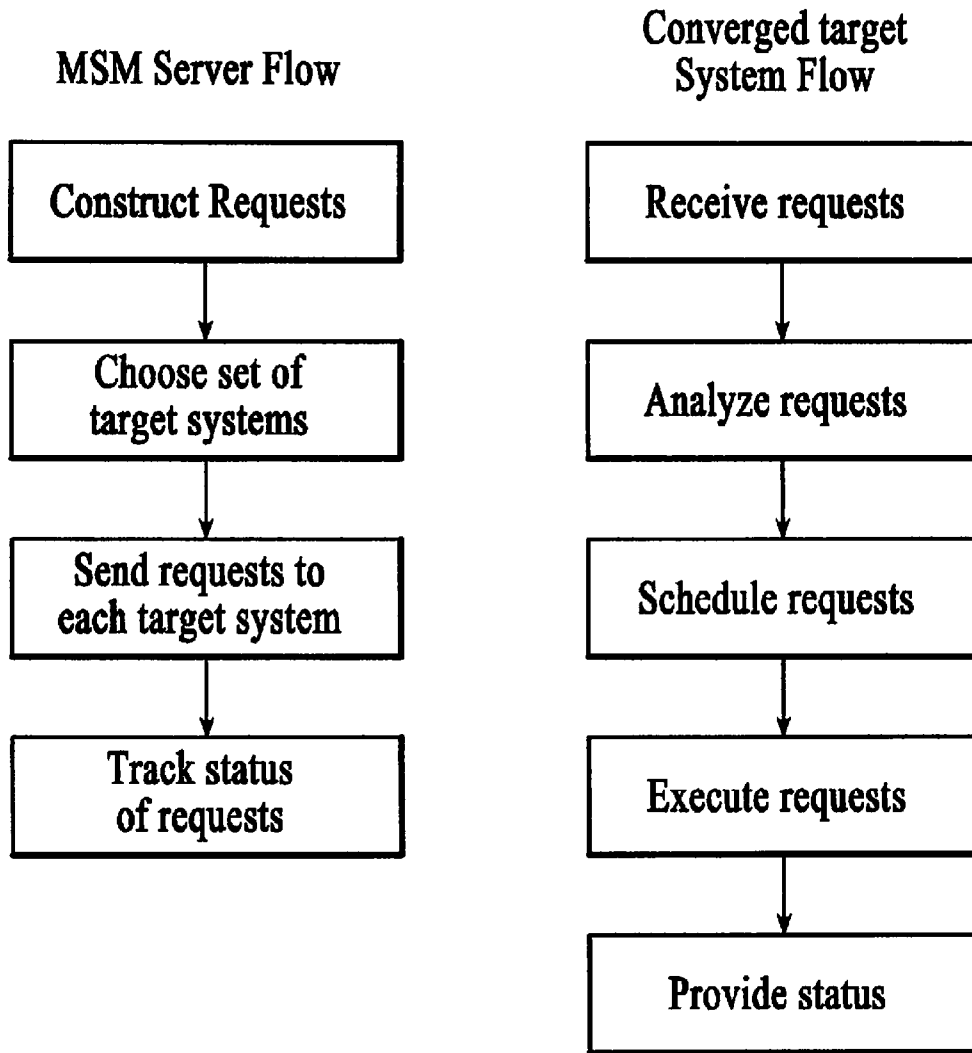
MSM Server Flow

Construct Requests

Choose set of target systems

Send requests to each target system

Track status of requests

Converged target System Flow

Receive requests

Analyze requests

Schedule requests

Execute requests

Provide status